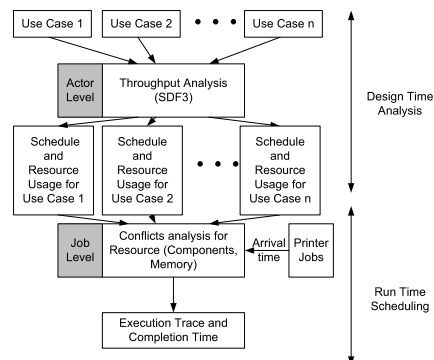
Use Case 1

Use Case 2

Use Case n

Actor Level

Throughput Analysis (SDF3)

Design Time Analysis

Schedule and Resource Usage for Use Case 1

Schedule and Resource Usage for Use Case 2

Schedule and Resource Usage for Use Case n

Job Level

Conflicts analysis for Resource (Components, Memory)

Arrival time

Printer Jobs

Run Time Scheduling

Execution Trace and Completion Time